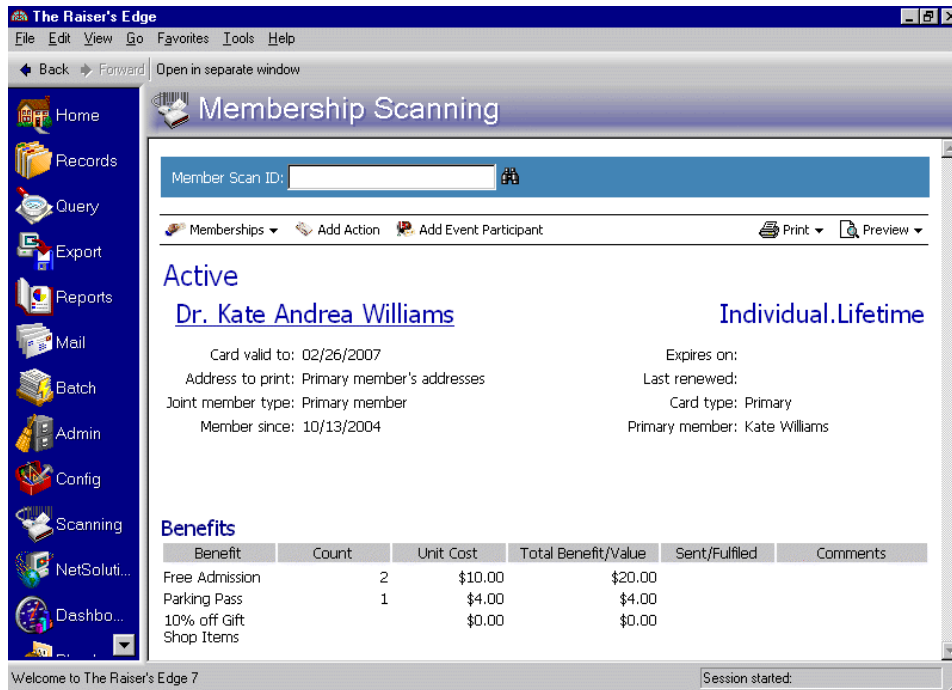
The Raiser's Edge

File Edit View Go Favorites Tools Help

Back Forward Open in separate window

Home

Records

Query

Export

Reports

Mail

Batch

Admin

Config

Scanning

NetSoluti...

Dashbo...

Membership Scanning

Member Scan ID:

Memberships Add Action Add Event Participant Print Preview

Active

Dr. Kate Andrea Williams

Individual.Lifetime

Card valid to: 02/26/2007
Address to print: Primary member's addresses
Joint member type: Primary member
Member since: 10/13/2004

Expires on:
Last renewed:
Card type: Primary
Primary member: Kate Williams

Benefits

| Benefit | Count | Unit Cost | Total Benefit/Value | Sent/Fulfilled | Comments |
|---|---|---|---|---|---|
| Free Admission | 2 | \$10.00 | \$20.00 | | |
| Parking Pass | 1 | \$4.00 | \$4.00 | | |
| 10% off Gift Shop Items | | \$0.00 | \$0.00 | | |

Welcome to The Raiser's Edge 7

Session started: